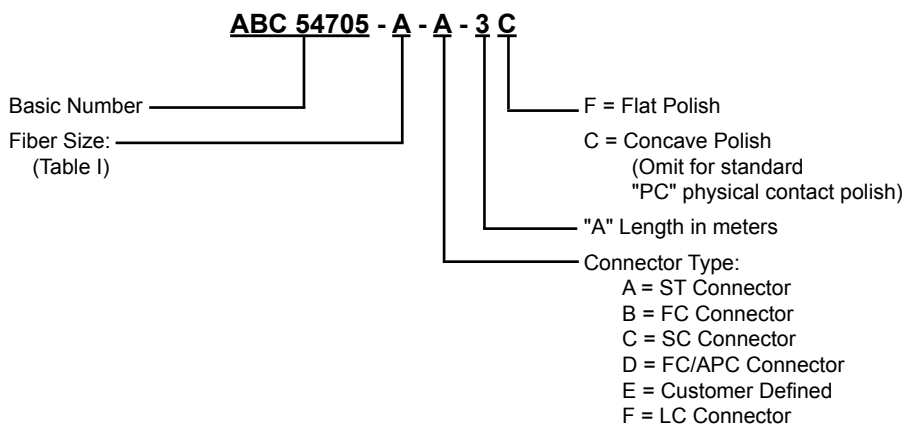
ABC 54705 - A - A - 3 C

Basic Number

Fiber Size:
(Table I)

F = Flat Polish

C = Concave Polish
(Omit for standard "PC" physical contact polish)

"A" Length in meters

Connector Type:
A = ST Connector
B = FC Connector
C = SC Connector
D = FC/APC Connector
E = Customer Defined
F = LC Connector